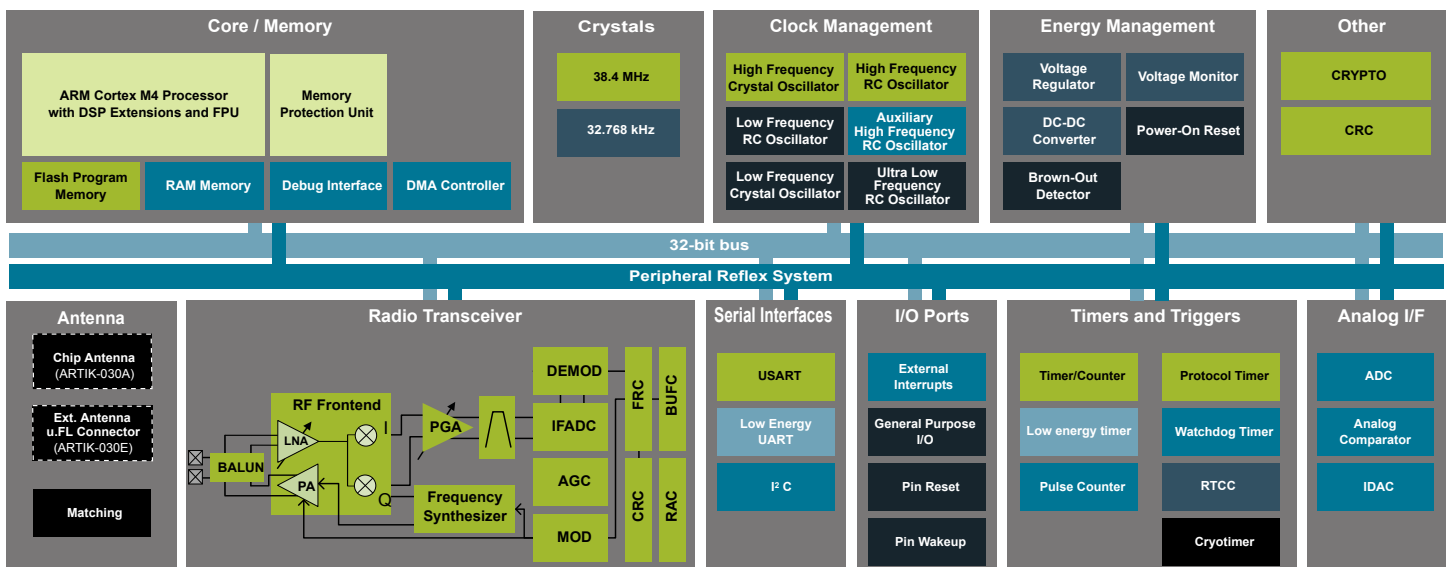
Core / Memory

ARM Cortex M4 Processor with DSP Extensions and FPU

Memory Protection Unit

Flash Program Memory

RAM Memory

Debug Interface

DMA Controller

Crystals

38.4 MHz

32.768 kHz

Clock Management

High Frequency Crystal Oscillator

High Frequency RC Oscillator

Low Frequency RC Oscillator

Auxiliary High Frequency RC Oscillator

Low Frequency Crystal Oscillator

Ultra Low Frequency RC Oscillator

Energy Management

Voltage Regulator

Voltage Monitor

DC-DC Converter

Power-On Reset

Brown-Out Detector

Other

CRYPTO

CRC

32-bit bus

Peripheral Reflex System

Antenna

Chip Antenna (ARTIK-030A)

Ext. Antenna u.FL Connector (ARTIK-030E)

Matching

Radio Transceiver

RF Frontend

LNA

PA

BALUN

I

Q

PGA

Frequency Synthesizer

DEMOD

IFADC

AGC

MOD

FRC

BUFC

CRC

RAC

Serial Interfaces

USART

Low Energy UART

I² C

I/O Ports

External Interrupts

General Purpose I/O

Pin Reset

Pin Wakeup

Timers and Triggers

Timer/Counter

Protocol Timer

Low energy timer

Watchdog Timer

Pulse Counter

RTCC

Cryotimer

Analog I/F

ADC

Analog Comparator

IDAC